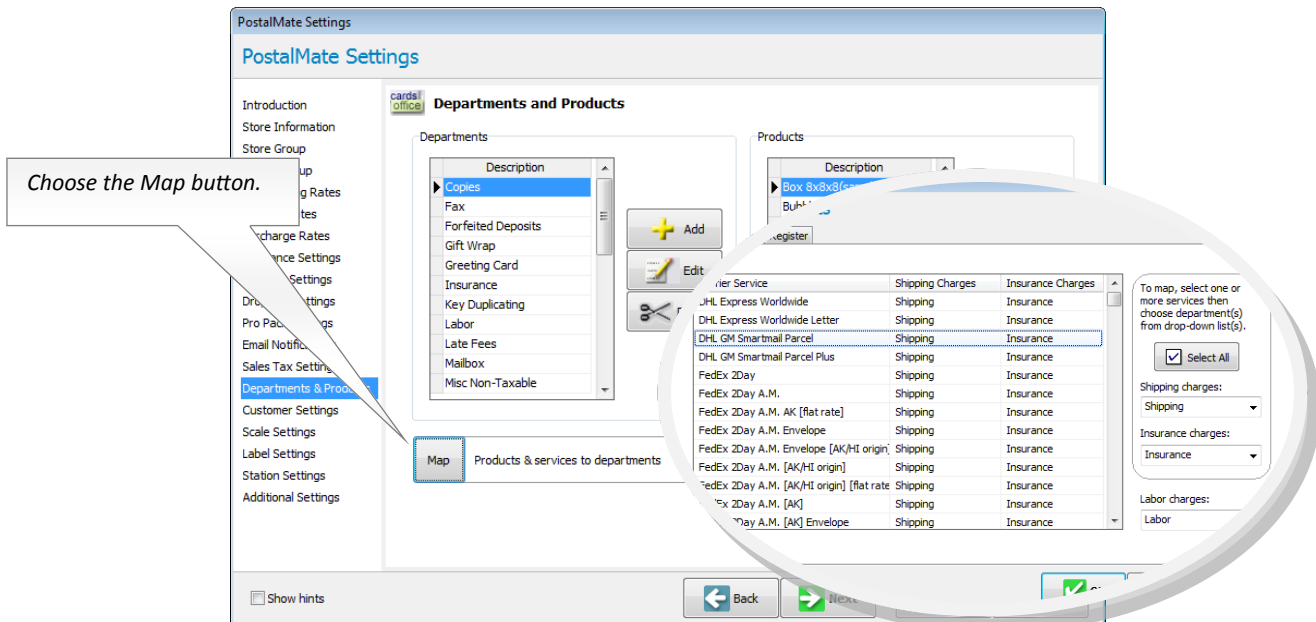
PostalMate Settings

PostalMate Settings

Introduction
Store Information
Store Group
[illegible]up
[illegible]ing Rates
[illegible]tes
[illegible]rcharge Rates
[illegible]nce Settings
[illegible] Settings
Dro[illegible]ttings
Pro Pac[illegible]ngs
Email Notifi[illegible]
Sales Tax Setti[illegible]
Departments & Produ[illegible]
Customer Settings
Scale Settings
Label Settings
Station Settings
Additional Settings

Choose the Map button.

cards office Departments and Products

Departments

| Description |
|---|
| Copies |
| Fax |
| Forfeited Deposits |
| Gift Wrap |
| Greeting Card |
| Insurance |
| Key Duplicating |
| Labor |
| Late Fees |
| Mailbox |
| Misc Non-Taxable |

Add
Edit

Products

| Description |
|---|
| Box 8x8x8(sa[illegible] |
| Bub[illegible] |

Register

| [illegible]ier Service | Shipping Charges | Insurance Charges |
|---|---|---|
| DHL Express Worldwide | Shipping | Insurance |
| DHL Express Worldwide Letter | Shipping | Insurance |
| DHL GM Smartmail Parcel | Shipping | Insurance |
| DHL GM Smartmail Parcel Plus | Shipping | Insurance |
| FedEx 2Day | Shipping | Insurance |
| FedEx 2Day A.M. | Shipping | Insurance |
| FedEx 2Day A.M. AK [flat rate] | Shipping | Insurance |
| FedEx 2Day A.M. Envelope | Shipping | Insurance |
| FedEx 2Day A.M. Envelope [AK/HI origin] | Shipping | Insurance |
| FedEx 2Day A.M. [AK/HI origin] | Shipping | Insurance |
| FedEx 2Day A.M. [AK/HI origin] [flat rate | Shipping | Insurance |
| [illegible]Ex 2Day A.M. [AK] | Shipping | Insurance |
| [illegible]2Day A.M. [AK] Envelope | Shipping | Insurance |

To map, select one or more services then choose department(s) from drop-down list(s).

Select All

Shipping charges:
Shipping

Insurance charges:
Insurance

Labor charges:
Labor

Map Products & services to departments

Show hints

Back
Next